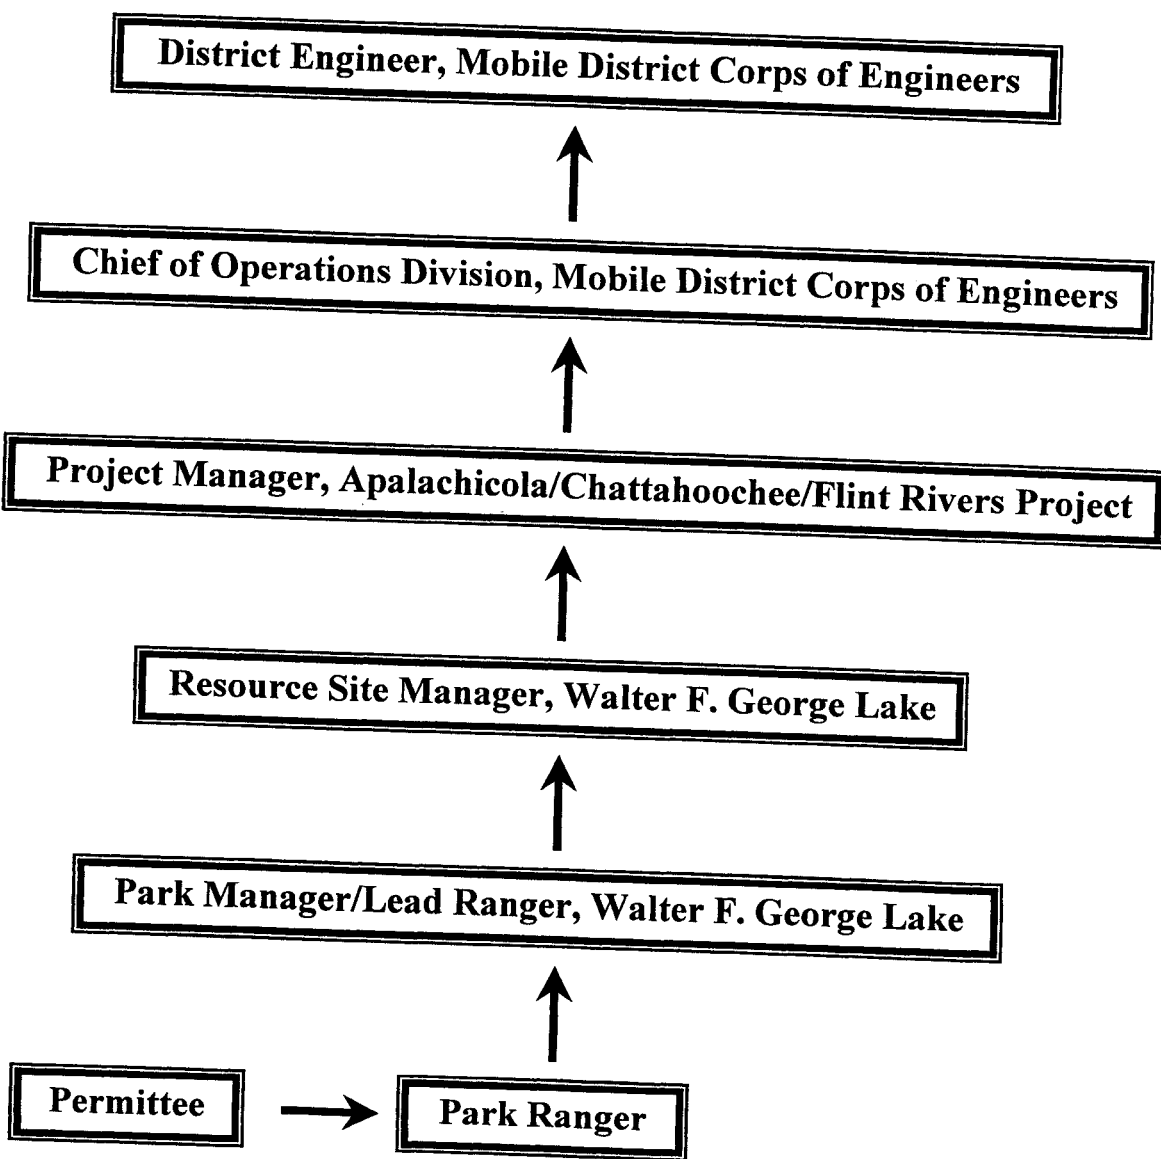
District Engineer, Mobile District Corps of Engineers

Chief of Operations Division, Mobile District Corps of Engineers

Project Manager, Apalachicola/Chattahoochee/Flint Rivers Project

Resource Site Manager, Walter F. George Lake

Park Manager/Lead Ranger, Walter F. George Lake

Permittee

Park Ranger